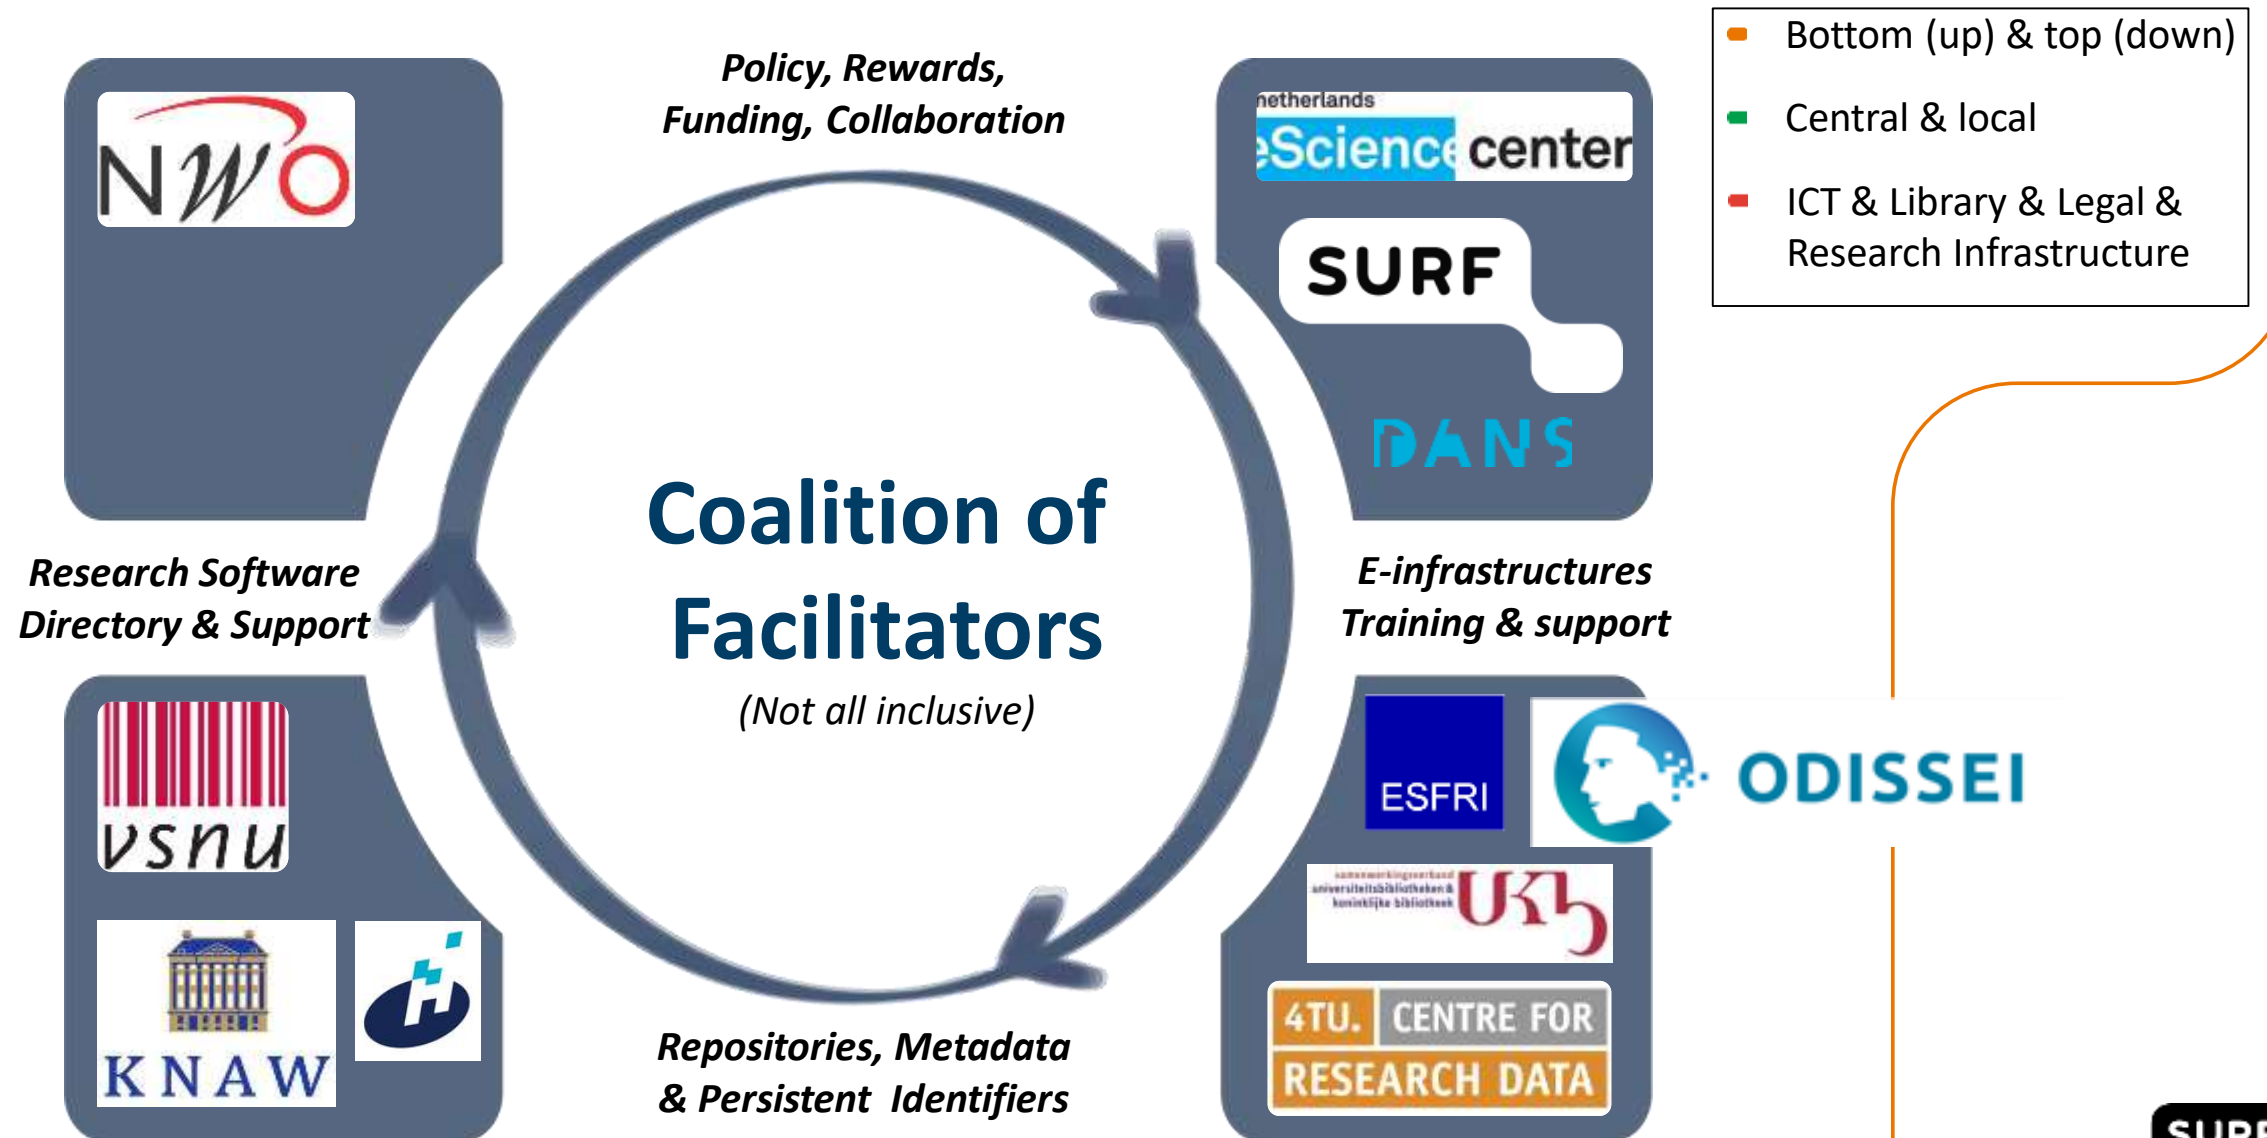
NWO

Policy, Rewards, Funding, Collaboration

netherlands eScience center

SURF

DANS

Bottom (up) & top (down)

Central & local

ICT & Library & Legal & Research Infrastructure

Coalition of Facilitators

(Not all inclusive)

Research Software Directory & Support

E-infrastructures Training & support

vsnu

ESFRI

ODISSEI

samenwerkingsverband universiteitsbibliotheken & koninklijke bibliotheek UKB

KNAW

4TU. CENTRE FOR RESEARCH DATA

Repositories, Metadata & Persistent Identifiers

SURF